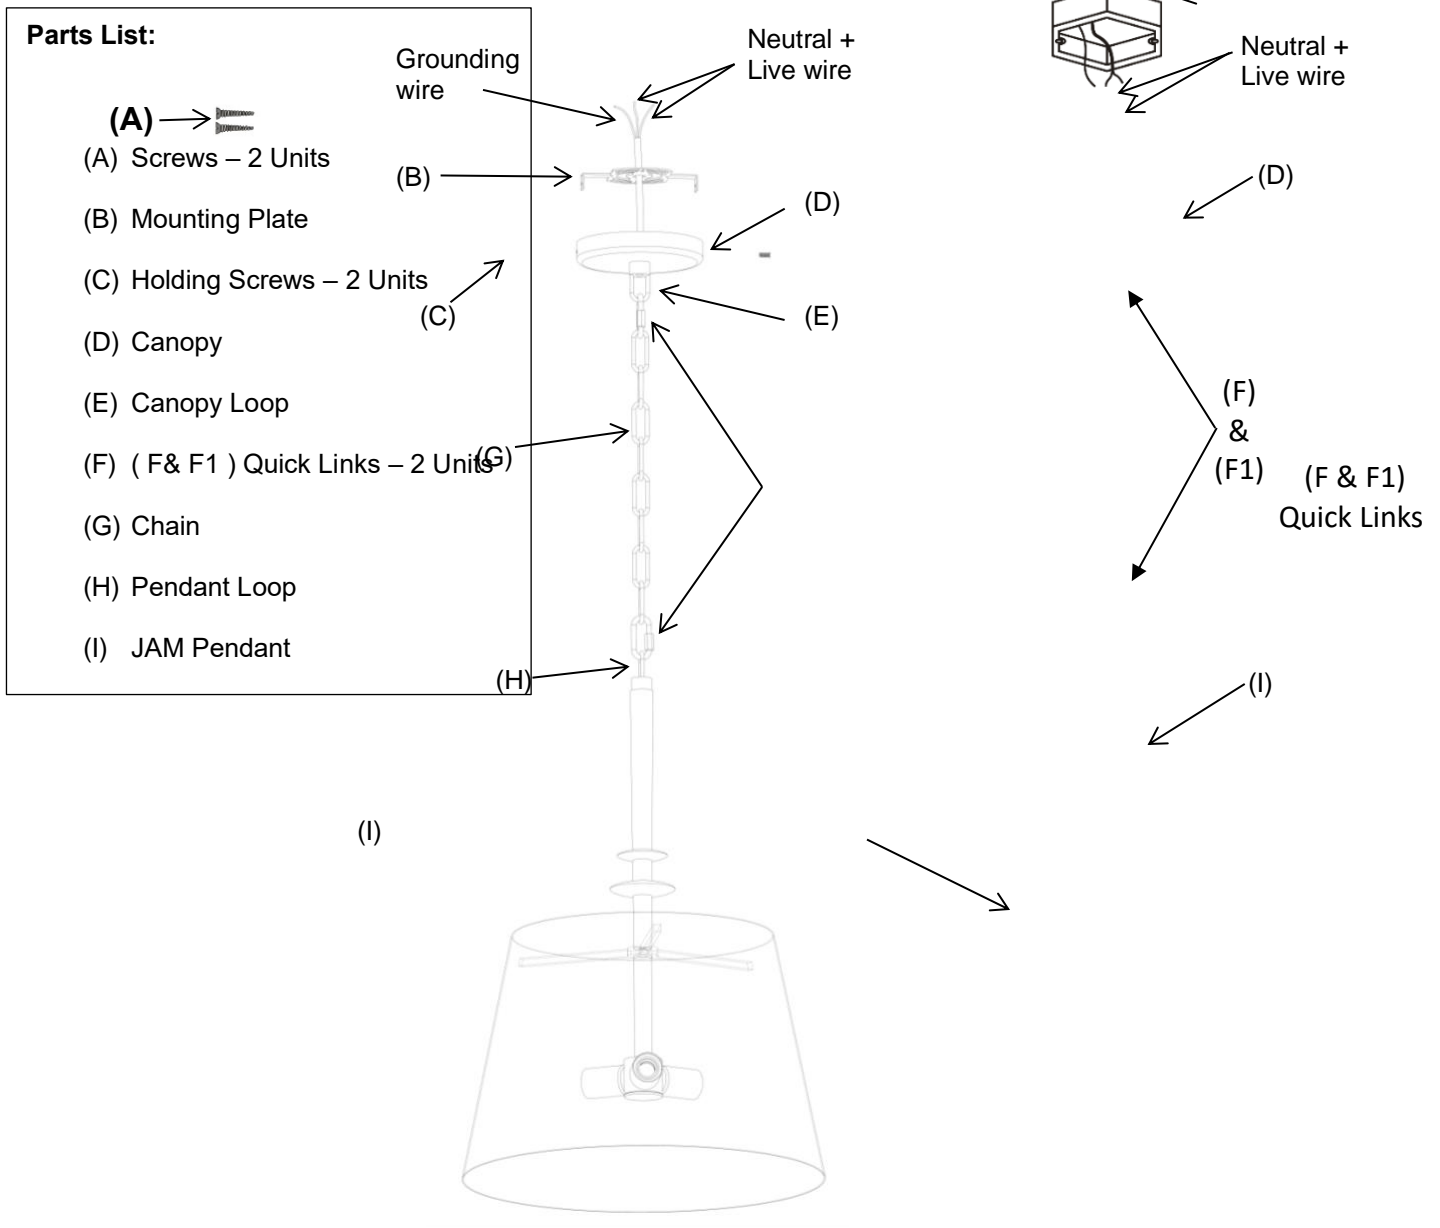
Parts List:

(A)

(A) Screws – 2 Units

(B) Mounting Plate

(C) Holding Screws – 2 Units

(D) Canopy

(E) Canopy Loop

(F) ( F& F1 ) Quick Links – 2 Units

(G) Chain

(H) Pendant Loop

(I) JAM Pendant

Grounding wire

Neutral + Live wire

(B)

(D)

(C)

(E)

(G)

(H)

(I)

Neutral + Live wire

(D)

(F) & (F1)

(F & F1) Quick Links

(I)